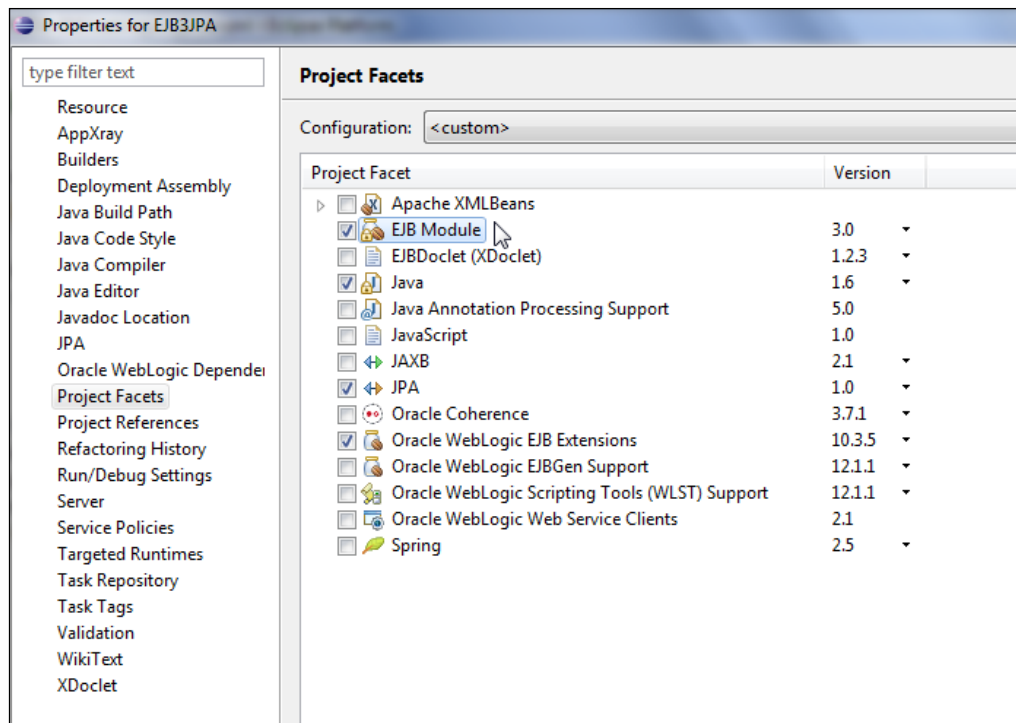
Properties for EJB3JPA

type filter text

Resource
AppXray
Builders
Deployment Assembly
Java Build Path
Java Code Style
Java Compiler
Java Editor
Javadoc Location
JPA
Oracle WebLogic Depender
Project Facets
Project References
Refactoring History
Run/Debug Settings
Server
Service Policies
Targeted Runtimes
Task Repository
Task Tags
Validation
WikiText
XDoclet

Project Facets

Configuration: <custom>

| Project Facet | Version |
|---|---|
| Apache XMLBeans | |
| EJB Module | 3.0 |
| EJBDoclet (XDoclet) | 1.2.3 |
| Java | 1.6 |
| Java Annotation Processing Support | 5.0 |
| JavaScript | 1.0 |
| JAXB | 2.1 |
| JPA | 1.0 |
| Oracle Coherence | 3.7.1 |
| Oracle WebLogic EJB Extensions | 10.3.5 |
| Oracle WebLogic EJBGen Support | 12.1.1 |
| Oracle WebLogic Scripting Tools (WLST) Support | 12.1.1 |
| Oracle WebLogic Web Service Clients | 2.1 |
| Spring | 2.5 |